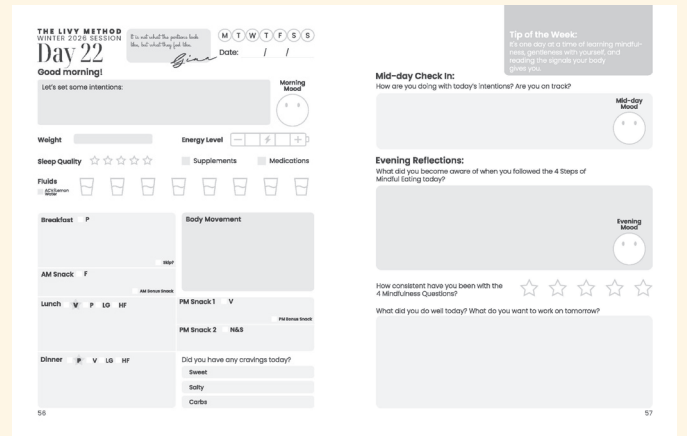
THE LIVY METHOD
WINTER 2026 SESSION
Day 22

It is not what the portions look like, but what they feel like.
Gina

M T W T F S S
Date: / /

Good morning!
Let's set some intentions:

Morning Mood

Weight
Energy Level

Sleep Quality ☆ ☆ ☆ ☆ ☆
Supplements
Medications

Fluids
ACV/Lemon Water

Breakfast P
Skip?

Body Movement

AM Snack F
AM Bonus Snack

Lunch V P LG HF

PM Snack 1 V
PM Bonus Snack

PM Snack 2 N&S

Dinner P V LG HF

Did you have any cravings today?
Sweet
Salty
Carbs

56

Tip of the Week:
It's one day at a time of learning mindfulness, gentleness with yourself, and reading the signals your body gives you.

Mid-day Check In:
How are you doing with today's intentions? Are you on track?

Mid-day Mood

Evening Reflections:
What did you become aware of when you followed the 4 Steps of Mindful Eating today?

Evening Mood

How consistent have you been with the 4 Mindfulness Questions?

What did you do well today? What do you want to work on tomorrow?

57